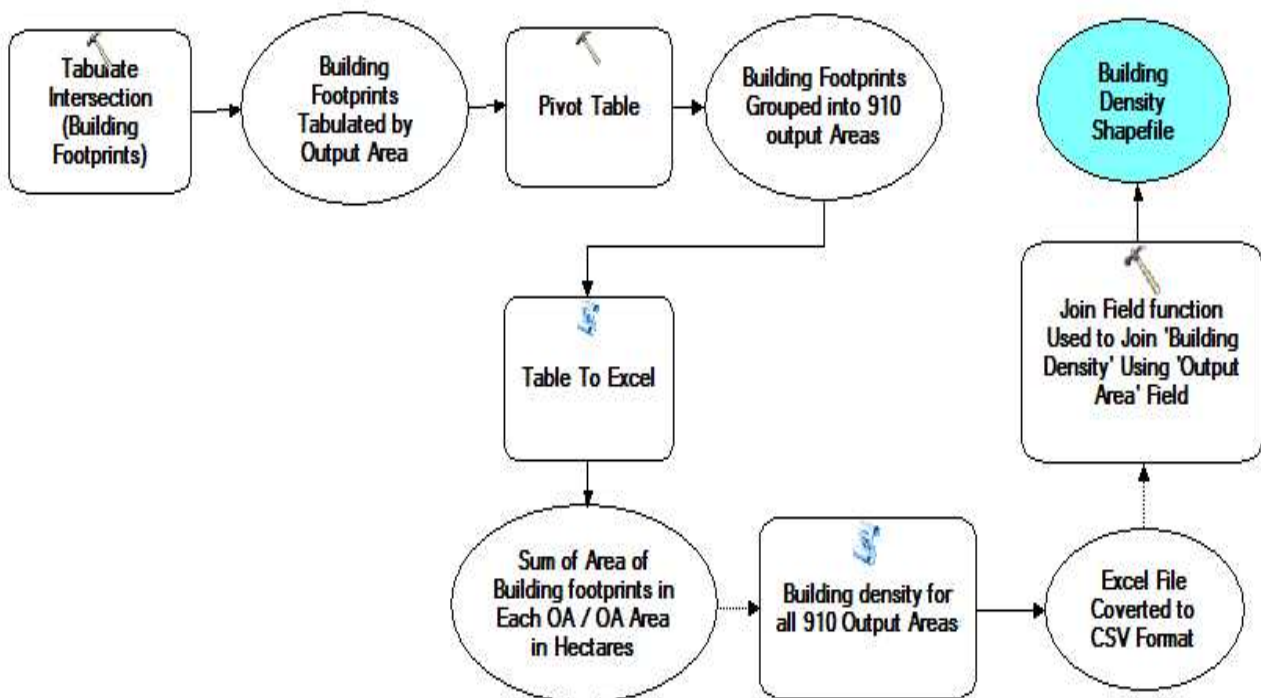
Tabulate Intersection (Building Footprints)

Building Footprints Tabulated by Output Area

Pivot Table

Building Footprints Grouped into 910 output Areas

Building Density Shapefile

Table To Excel

Join Field function Used to Join 'Building Density' Using 'Output Area' Field

Sum of Area of Building footprints in Each OA / OA Area in Hectares

Building density for all 910 Output Areas

Excel File Coverted to CSV Format